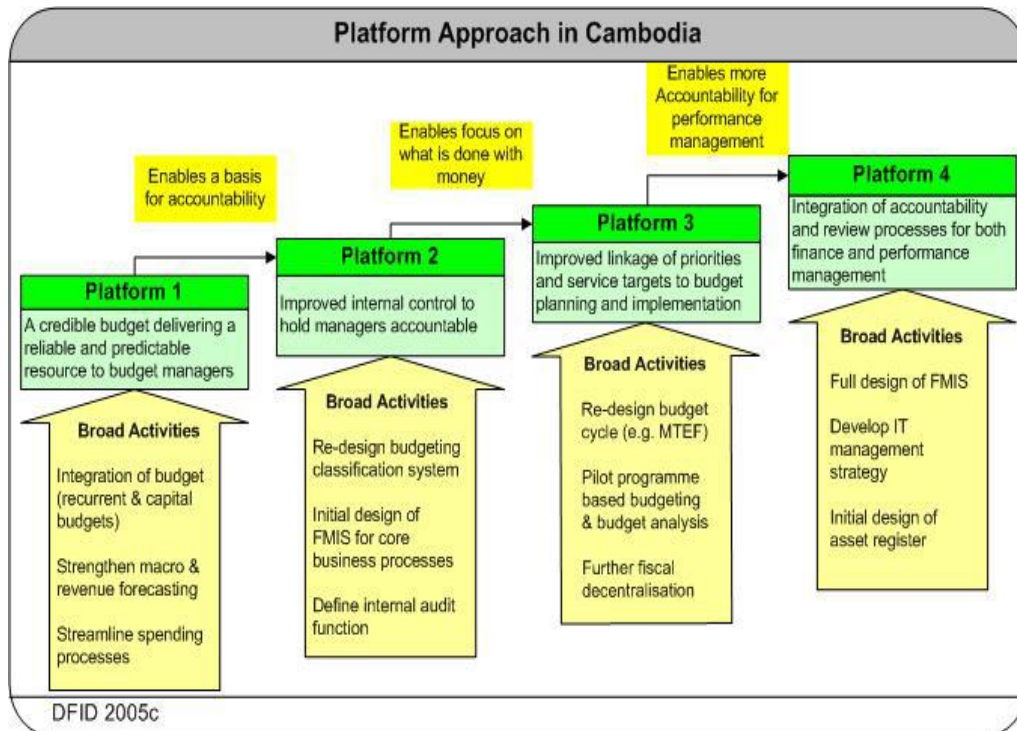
Platform Approach in Cambodia

Enables a basis for accountability

Enables focus on what is done with money

Enables more Accountability for performance management

Platform 1

A credible budget delivering a reliable and predictable resource to budget managers

Broad Activities

Integration of budget (recurrent & capital budgets)

Strengthen macro & revenue forecasting

Streamline spending processes

Platform 2

Improved internal control to hold managers accountable

Broad Activities

Re-design budgeting classification system

Initial design of FMIS for core business processes

Define internal audit function

Platform 3

Improved linkage of priorities and service targets to budget planning and implementation

Broad Activities

Re-design budget cycle (e.g. MTEF)

Pilot programme based budgeting & budget analysis

Further fiscal decentralisation

Platform 4

Integration of accountability and review processes for both finance and performance management

Broad Activities

Full design of FMIS

Develop IT management strategy

Initial design of asset register

DFID 2005c